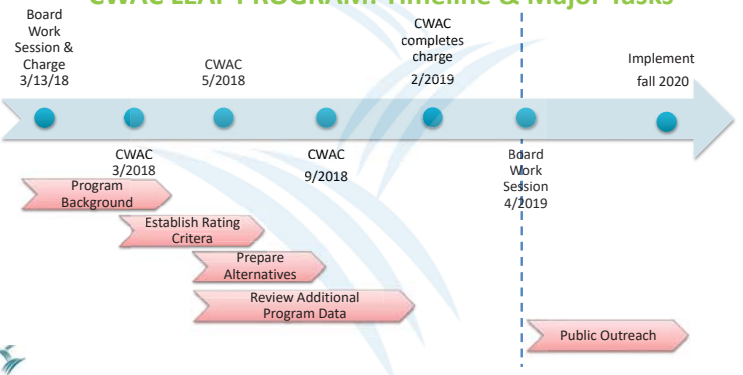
CWAC LEAP PROGRAM: Timeline & Major Tasks

Board Work Session & Charge 3/13/18

CWAC 5/2018

CWAC completes charge 2/2019

Implement fall 2020

CWAC 3/2018

CWAC 9/2018

Board Work Session 4/2019

Program Background

Establish Rating Critera

Prepare Alternatives

Review Additional Program Data

Public Outreach